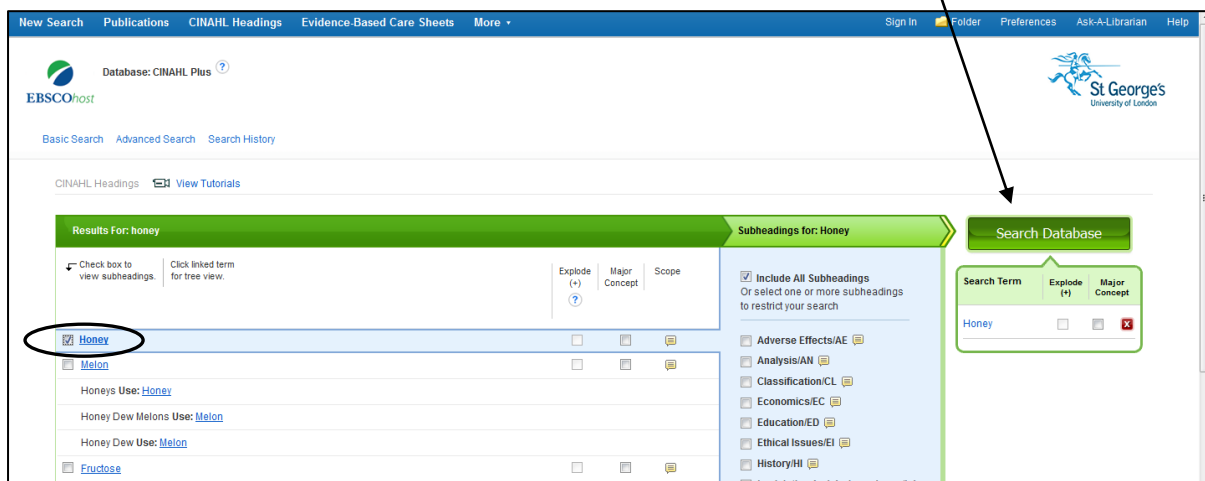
New Search Publications CINAHL Headings Evidence-Based Care Sheets More ▾

Sign In Folder Preferences Ask-A-Librarian Help

EBSCOhost

Database: CINAHL Plus ?

St George's University of London

Basic Search Advanced Search Search History

CINAHL Headings View Tutorials

Results For: honey

Subheadings for: Honey

Search Database

Check box to view subheadings.

Click linked term for tree view.

Explode (+) ?

Major Concept

Scope

Include All Subheadings
Or select one or more subheadings to restrict your search

Honey

Melon

Honeys Use: Honey

Honey Dew Melons Use: Melon

Honey Dew Use: Melon

Fructose

Adverse Effects/AE

Analysis/AN

Classification/CL

Economics/EC

Education/ED

Ethical Issues/EI

History/HI

| Search Term | Explode (+) | Major Concept |
|---|---|---|
| Honey | | |